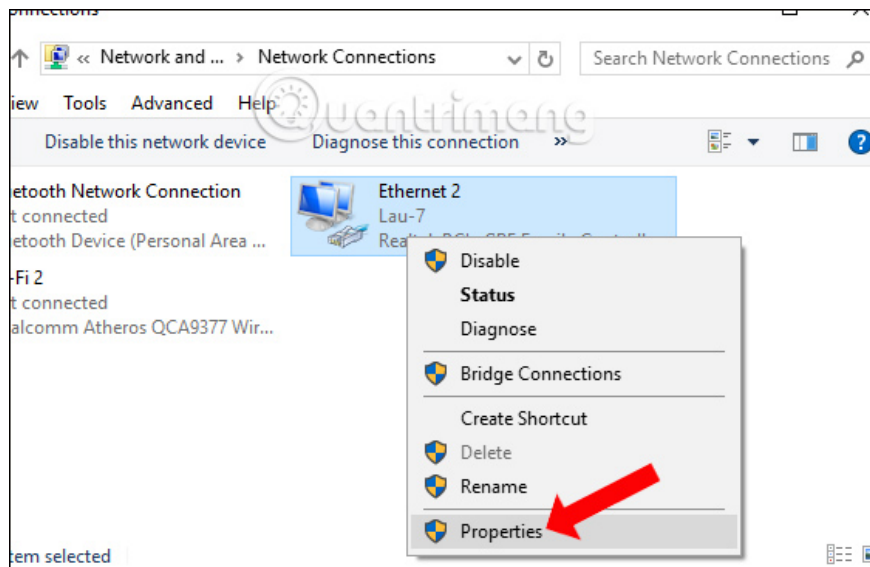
onnections

« Network and ... › Network Connections

Search Network Connections

iew Tools Advanced Help

Quantrimang

Disable this network device Diagnose this connection »

etooth Network Connection
t connected
etooth Device (Personal Area ...

-Fi 2
t connected
alcomm Atheros QCA9377 Wir...

Ethernet 2
Lau-7
Realt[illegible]

Disable
Status
Diagnose
Bridge Connections
Create Shortcut
Delete
Rename
Properties

tem selected